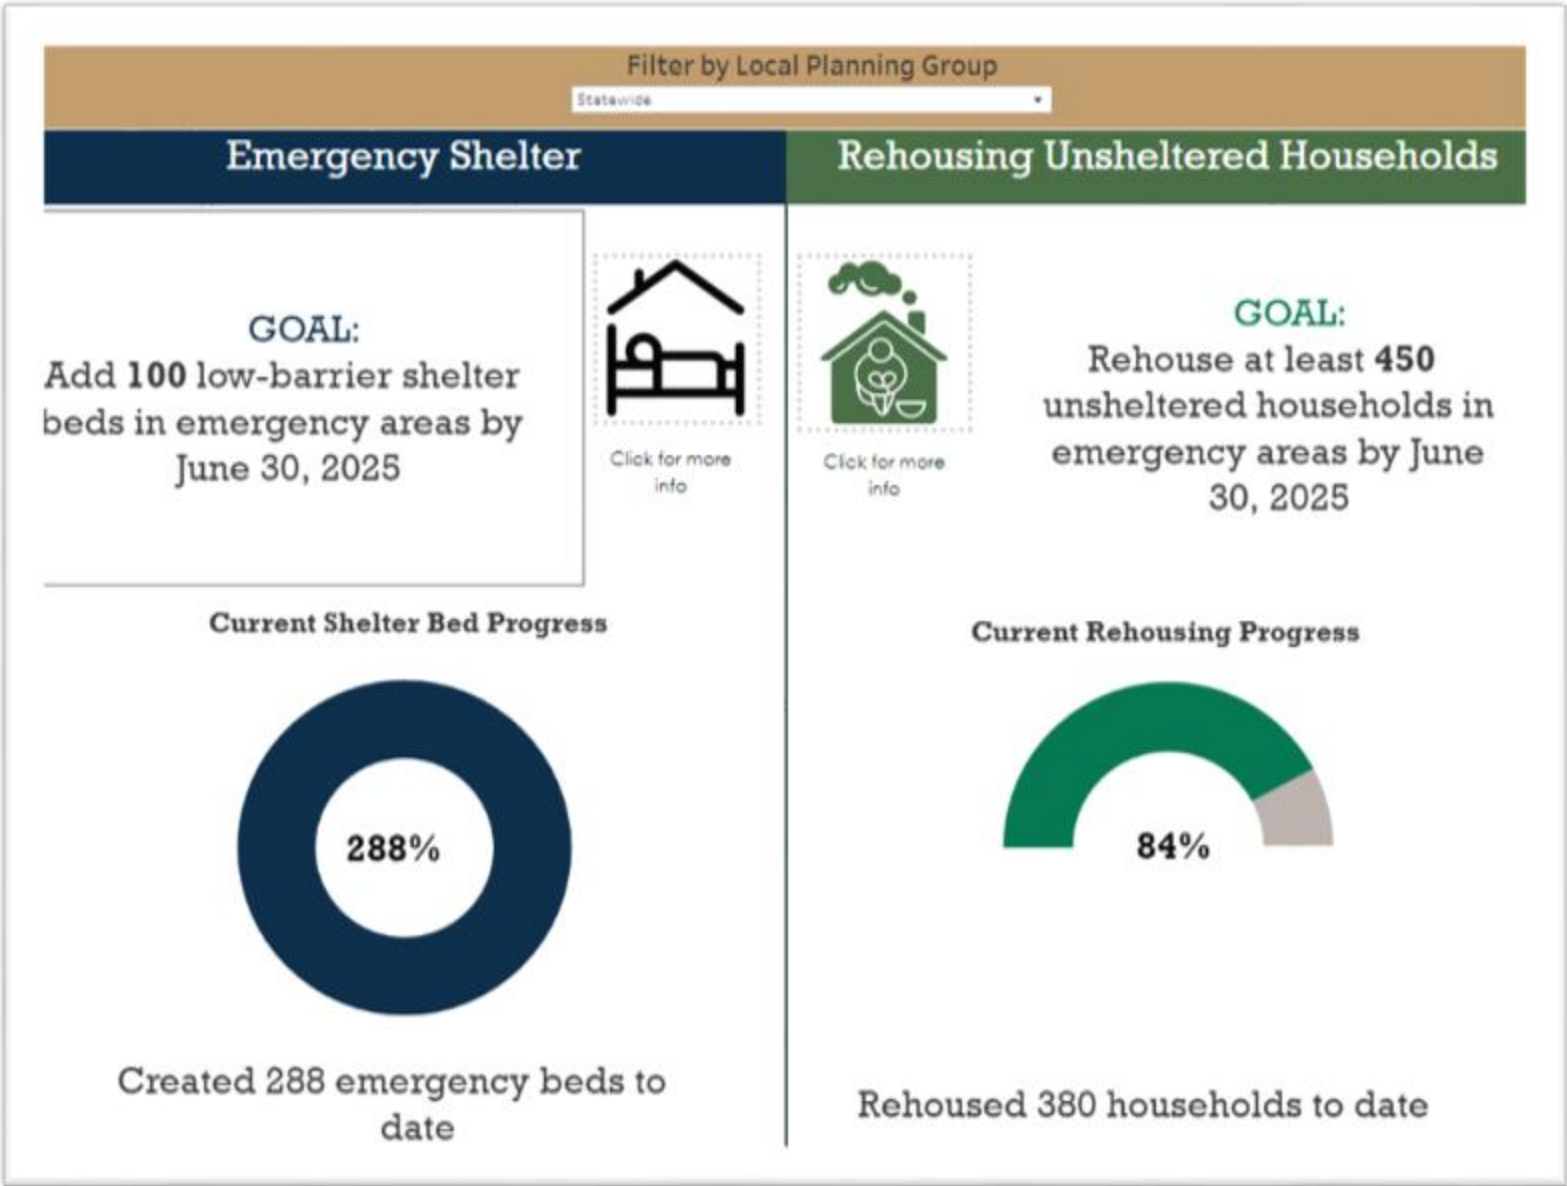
Filter by Local Planning Group

Statewide

Emergency Shelter

GOAL:
Add 100 low-barrier shelter beds in emergency areas by June 30, 2025

Click for more info

Current Shelter Bed Progress

288%

Created 288 emergency beds to date

Rehousing Unsheltered Households

Click for more info

GOAL:
Rehouse at least 450 unsheltered households in emergency areas by June 30, 2025

Current Rehousing Progress

84%

Rehoused 380 households to date